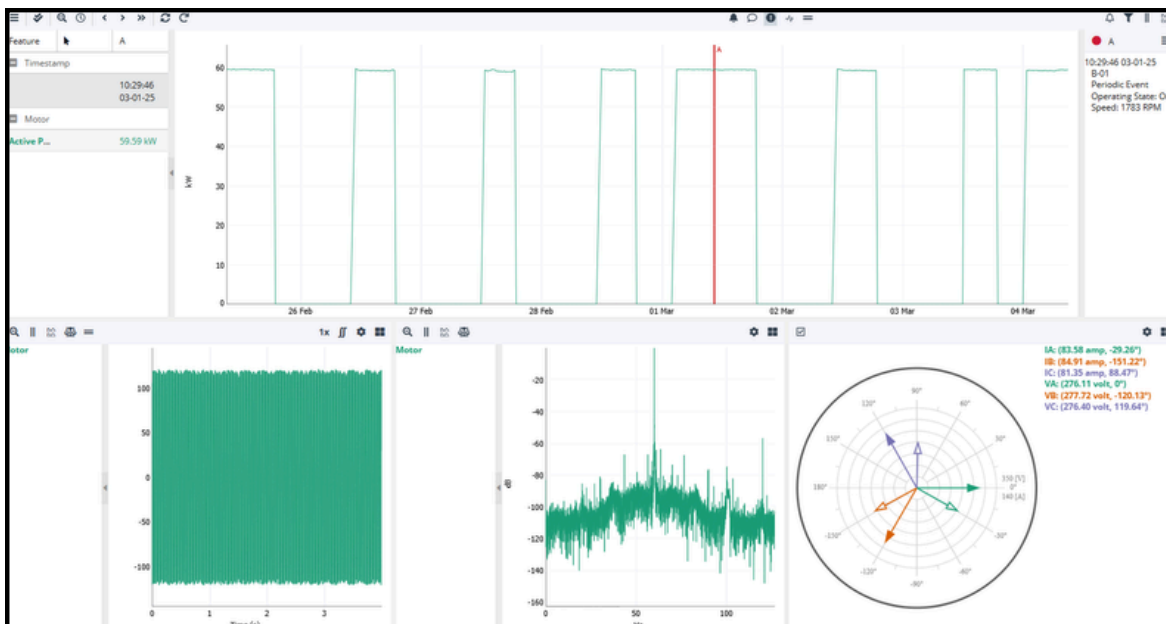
1x

Feature | A
Timestamp
10:29:46
03-01-25
Motor
Active P... 59.59 kW

kW
60
50
40
30
20
10
0
26 Feb
27 Feb
28 Feb
01 Mar
02 Mar
03 Mar
04 Mar
A

A
10:29:46 03-01-25
B-01
Periodic Event
Operating State: O
Speed: 1783 RPM

Motor
100
50
0
-50
-100
0
1
2
3
Time (s)

Motor
dB
-20
-40
-60
-80
-100
-120
-140
-160
0
50
100
Hz

IA: (83.58 amp, -29.26°)
IB: (84.91 amp, -151.22°)
IC: (81.35 amp, 88.47°)
VA: (276.11 volt, 0°)
VB: (277.72 volt, -120.13°)
VC: (276.40 volt, 119.64°)

90°
60°
30°
0°
-30°
-60°
-90°
-120°
-150°
180°
150°
120°
350 [V]
140 [A]